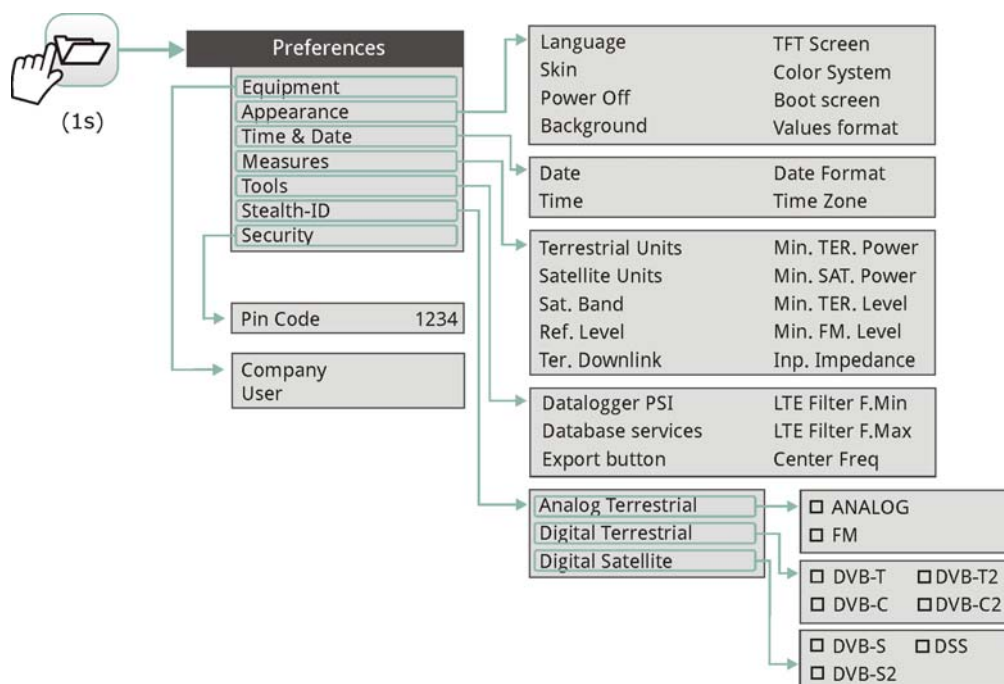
(1s)

Preferences
Equipment
Appearance
Time & Date
Measures
Tools
Stealth-ID
Security

Language
Skin
Power Off
Background
TFT Screen
Color System
Boot screen
Values format

Date
Time
Date Format
Time Zone

Terrestrial Units
Satellite Units
Sat. Band
Ref. Level
Ter. Downlink
Min. TER. Power
Min. SAT. Power
Min. TER. Level
Min. FM. Level
Inp. Impedance

Pin Code 1234

Company
User

Datalogger PSI
Database services
Export button
LTE Filter F.Min
LTE Filter F.Max
Center Freq

Analog Terrestrial
Digital Terrestrial
Digital Satellite

☐ ANALOG
☐ FM

☐ DVB-T ☐ DVB-T2
☐ DVB-C ☐ DVB-C2

☐ DVB-S ☐ DSS
☐ DVB-S2